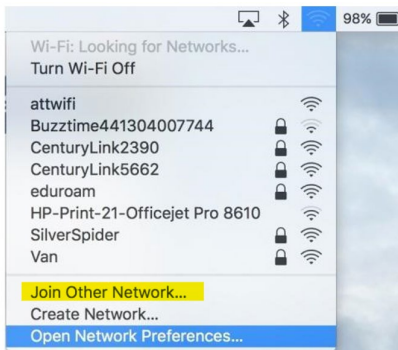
98%

Wi-Fi: Looking for Networks...
Turn Wi-Fi Off

attwifi
Buzztime441304007744
CenturyLink2390
CenturyLink5662
eduroam
HP-Print-21-Officejet Pro 8610
SilverSpider
Van

Join Other Network...
Create Network...
Open Network Preferences...